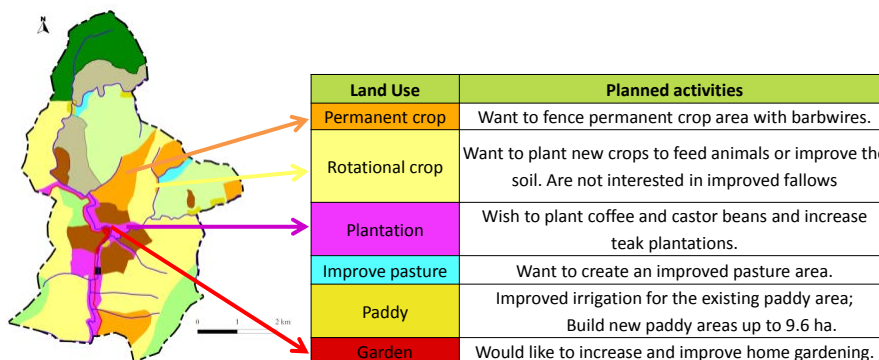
N

0 1 2 km

| Land Use | Planned activities |
|---|---|
| Permanent crop | Want to fence permanent crop area with barbwires. |
| Rotational crop | Want to plant new crops to feed animals or improve th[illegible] soil. Are not interested in improved fallows |
| Plantation | Wish to plant coffee and castor beans and increase teak plantations. |
| Improve pasture | Want to create an improved pasture area. |
| Paddy | Improved irrigation for the existing paddy area; Build new paddy areas up to 9.6 ha. |
| Garden | Would like to increase and improve home gardening. |